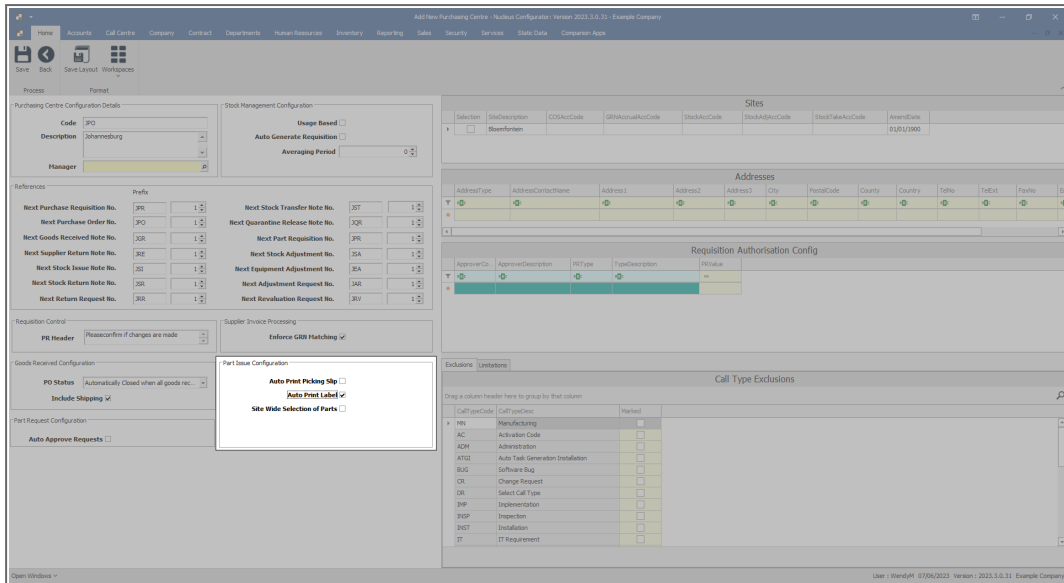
Add New Purchasing Centre - Nucleus Configurator : Version 2023.3.0.31 - Example Company

Home Accounts Call Centre Company Contract Departments Human Resources Inventory Reporting Sales Security Services Static Data Companion Apps

Save Back Save Layout Workspaces
Process Format

Purchasing Centre Configuration Details
Code JPO
Description Johannesburg
Manager

Stock Management Configuration
Usage Based
Auto Generate Requisition
Averaging Period 0

References
Prefix
Next Purchase Requisition No. JPR 1
Next Purchase Order No. JPO 1
Next Goods Received Note No. JGR 1
Next Supplier Return Note No. JRE 1
Next Stock Issue Note No. JSI 1
Next Stock Return Note No. JSR 1
Next Return Request No. JRR 1
Next Stock Transfer Note No. JST 1
Next Quarantine Release Note No. JQR 1
Next Part Requisition No. JPR 1
Next Stock Adjustment No. JSA 1
Next Equipment Adjustment No. JEA 1
Next Adjustment Request No. JAR 1
Next Revaluation Request No. JRV 1

Requisition Control
PR Header Pleaseconfirm if changes are made

Supplier Invoice Processing
Enforce GRN Matching

Goods Received Configuration
PO Status Automatically Closed when all goods rec...
Include Shipping

Part Issue Configuration
Auto Print Picking Slip
Auto Print Label
Site Wide Selection of Parts

Part Request Configuration
Auto Approve Requests

Sites
| Selection | SiteDescription | CCISAccCode | GRNAccrualAccCode | StockAccCode | StockAdjAccCode | StockTakeAccCode | AmendDate |
|---|---|---|---|---|---|---|---|
| | Bloemfontein | | | | | | 01/01/1900 |

Addresses
| AddressType | AddressContactName | Address1 | Address2 | Address3 | City | PostalCode | County | Country | TelNo | TelExt | FaxNo |
|---|---|---|---|---|---|---|---|---|---|---|---|

Requisition Authorisation Config
| ApproverCo... | ApproverDescription | PRType | TypeDescription | PRValue |
|---|---|---|---|---|
| | | | | = |

Exclusions Limitations

Call Type Exclusions
Drag a column header here to group by that column
| CallTypeCode | CallTypeDesc | Marked |
|---|---|---|
| MN | Manufacturing | |
| AC | Activation Code | |
| ADM | Administration | |
| ATGI | Auto Task Generation Installation | |
| BUG | Software Bug | |
| CR | Change Request | |
| DR | Select Call Type | |
| IMP | Implementation | |
| INSP | Inspection | |
| INST | Installation | |
| IT | IT Requirement | |

Open Windows
User : WendyM 07/06/2023 Version : 2023.3.0.31 Example Company